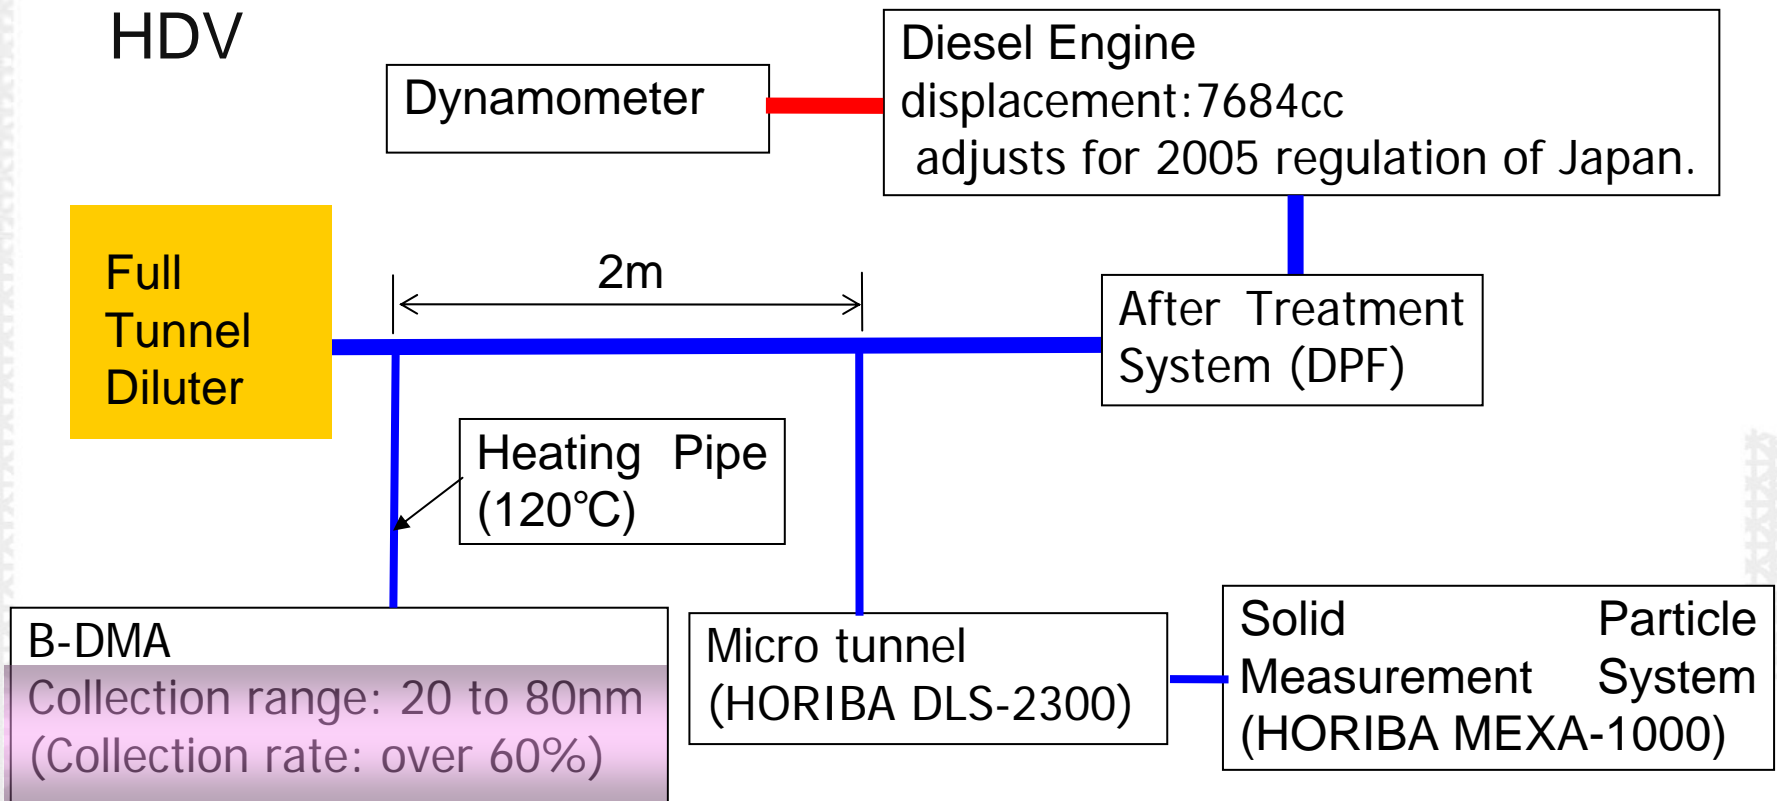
HDV

Dynamometer

Diesel Engine
displacement:7684cc
adjusts for 2005 regulation of Japan.

Full Tunnel Diluter

2m

After Treatment System (DPF)

Heating Pipe (120℃)

B-DMA
Collection range: 20 to 80nm
(Collection rate: over 60%)

Micro tunnel
(HORIBA DLS-2300)

Solid Particle Measurement System
(HORIBA MEXA-1000)